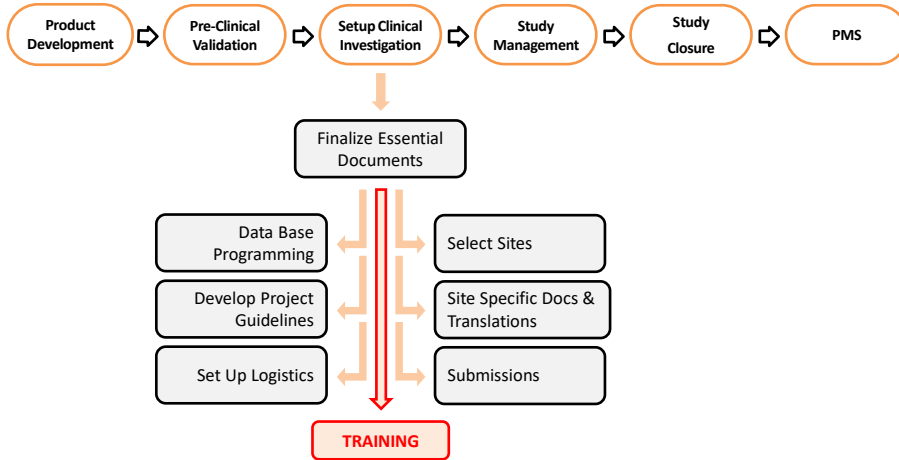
Product Development

Pre-Clinical Validation

Setup Clinical Investigation

Study Management

Study Closure

PMS

Finalize Essential Documents

Data Base Programming

Select Sites

Develop Project Guidelines

Site Specific Docs & Translations

Set Up Logistics

Submissions

TRAINING